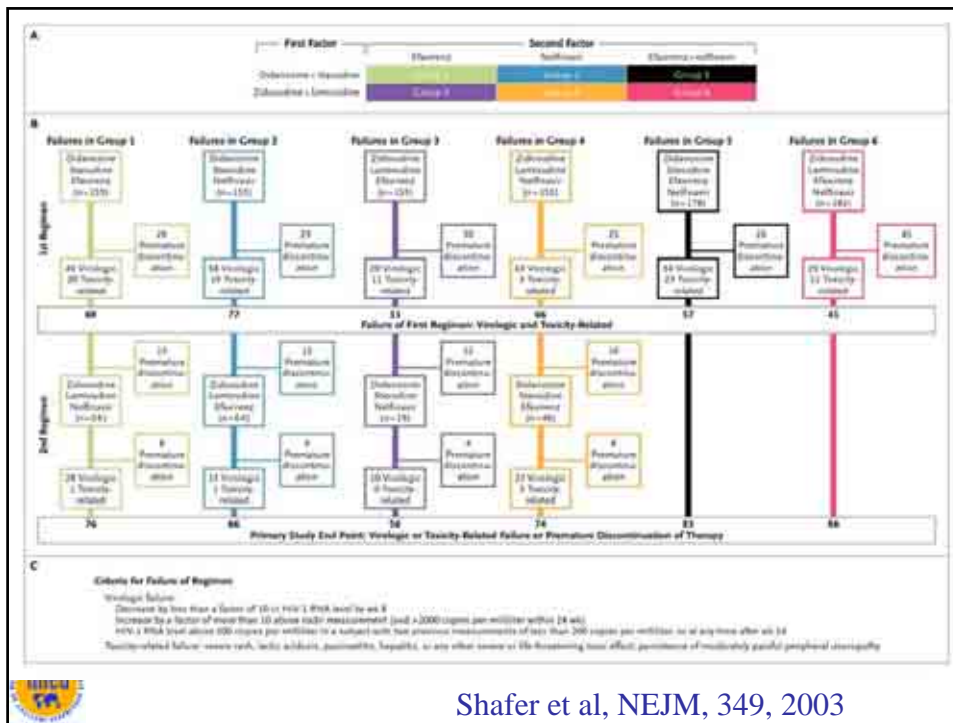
A

First Factor — Second Factor

Efavirenz | Nelfinavir | Efavirenz + nelfinavir

Didanosine + stavudine | Group 1 | Group 2 | Group 3

Zidovudine + lamivudine | Group 4 | Group 5 | Group 6

B

Failures in Group 1 | Failures in Group 2 | Failures in Group 3 | Failures in Group 4 | Failures in Group 5 | Failures in Group 6

1st Regimen

Didanosine Stavudine Efavirenz (n=155)

Didanosine Stavudine Nelfinavir (n=155)

Zidovudine Lamivudine Efavirenz (n=155)

Zidovudine Lamivudine Nelfinavir (n=155)

Didanosine Stavudine Efavirenz Nelfinavir (n=178)

Zidovudine Lamivudine Efavirenz Nelfinavir (n=182)

28 Premature discontinuation

23 Premature discontinuation

30 Premature discontinuation

21 Premature discontinuation

26 Premature discontinuation

45 Premature discontinuation

40 Virologic 20 Toxicity-related

58 Virologic 19 Toxicity-related

20 Virologic 13 Toxicity-related

63 Virologic 3 Toxicity-related

34 Virologic 23 Toxicity-related

29 Virologic 12 Toxicity-related

60 | 77 | 33 | 66 | 57 | 41

Failure of First Regimen: Virologic and Toxicity-Related

2nd Regimen

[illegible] Premature discontinuation

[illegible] Premature discontinuation

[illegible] Premature discontinuation

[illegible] Premature discontinuation

Zidovudine Lamivudine Nelfinavir (n=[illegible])

Zidovudine Lamivudine Efavirenz (n=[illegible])

Didanosine Stavudine Nelfinavir (n=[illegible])

Didanosine Stavudine Efavirenz (n=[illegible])

8 Premature discontinuation

4 Premature discontinuation

4 Premature discontinuation

4 Premature discontinuation

28 Virologic 1 Toxicity-related

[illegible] Virologic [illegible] Toxicity-related

10 Virologic 0 Toxicity-related

22 Virologic 3 Toxicity-related

76 | 86 | 56 | 74 | 83 | 86

Primary Study End Point: Virologic or Toxicity-Related Failure or Premature Discontinuation of Therapy

C

Criteria for Failure of Regimen

Virologic failure:

Decrease by less than a factor of 10 in HIV-1 RNA level by wk 8

Increase by a factor of more than 10 above nadir measurement (and >2000 copies per milliliter within 24 wk)

HIV-1 RNA level above 200 copies per milliliter in a subject with two previous measurements of less than 200 copies per milliliter, or at any time after wk 24

Toxicity-related failure: severe rash, lactic acidosis, pancreatitis, hepatitis, or any other severe or life-threatening toxic effect; persistence of moderately painful peripheral neuropathy

Shafer et al, NEJM, 349, 2003